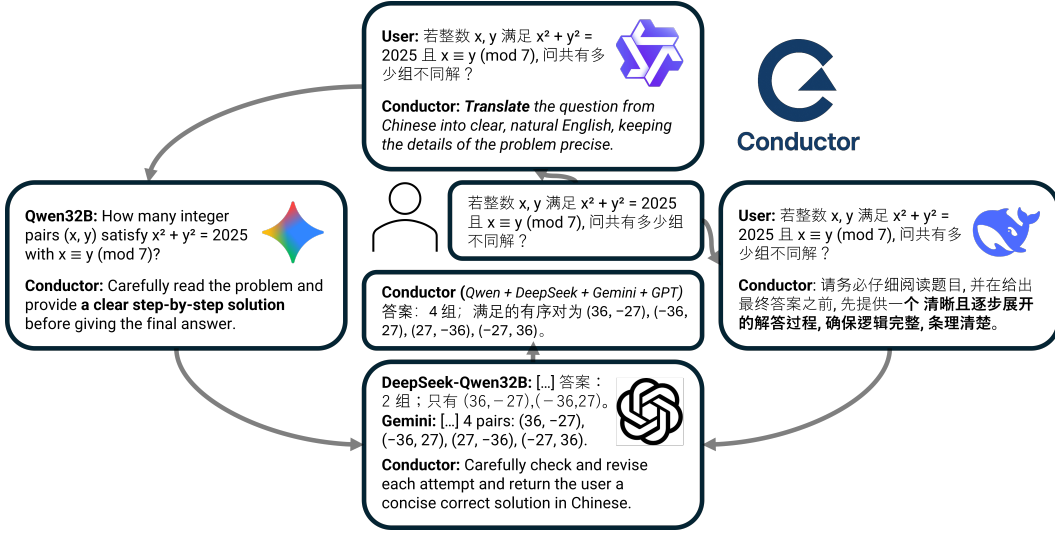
**User:** 若整数 x, y 满足 $x^2 + y^2 = 2025$ 且 $x \equiv y \pmod 7$, 问共有多少组不同解？

**Conductor:** ***Translate*** *the question from Chinese into clear, natural English, keeping the details of the problem precise.*

Conductor

**Qwen32B:** How many integer pairs (x, y) satisfy $x^2 + y^2 = 2025$ with $x \equiv y \pmod 7$?

**Conductor:** Carefully read the problem and provide **a clear step-by-step solution** before giving the final answer.

若整数 x, y 满足 $x^2 + y^2 = 2025$ 且 $x \equiv y \pmod 7$, 问共有多少组不同解？

**User:** 若整数 x, y 满足 $x^2 + y^2 = 2025$ 且 $x \equiv y \pmod 7$, 问共有多少组不同解？

**Conductor:** 请务必仔细阅读题目, 并在给出最终答案之前, 先提供一个 **清晰且逐步展开的解答过程, 确保逻辑完整, 条理清楚。**

**Conductor** (*Qwen + DeepSeek + Gemini + GPT*)
答案： 4 组；满足的有序对为 (36, −27), (−36, 27), (27, −36), (−27, 36)。

**DeepSeek-Qwen32B:** [...] 答案：2 组；只有 (36, −27), (−36, 27)。
**Gemini:** [...] 4 pairs: (36, −27), (−36, 27), (27, −36), (−27, 36).
**Conductor:** Carefully check and revise each attempt and return the user a concise correct solution in Chinese.